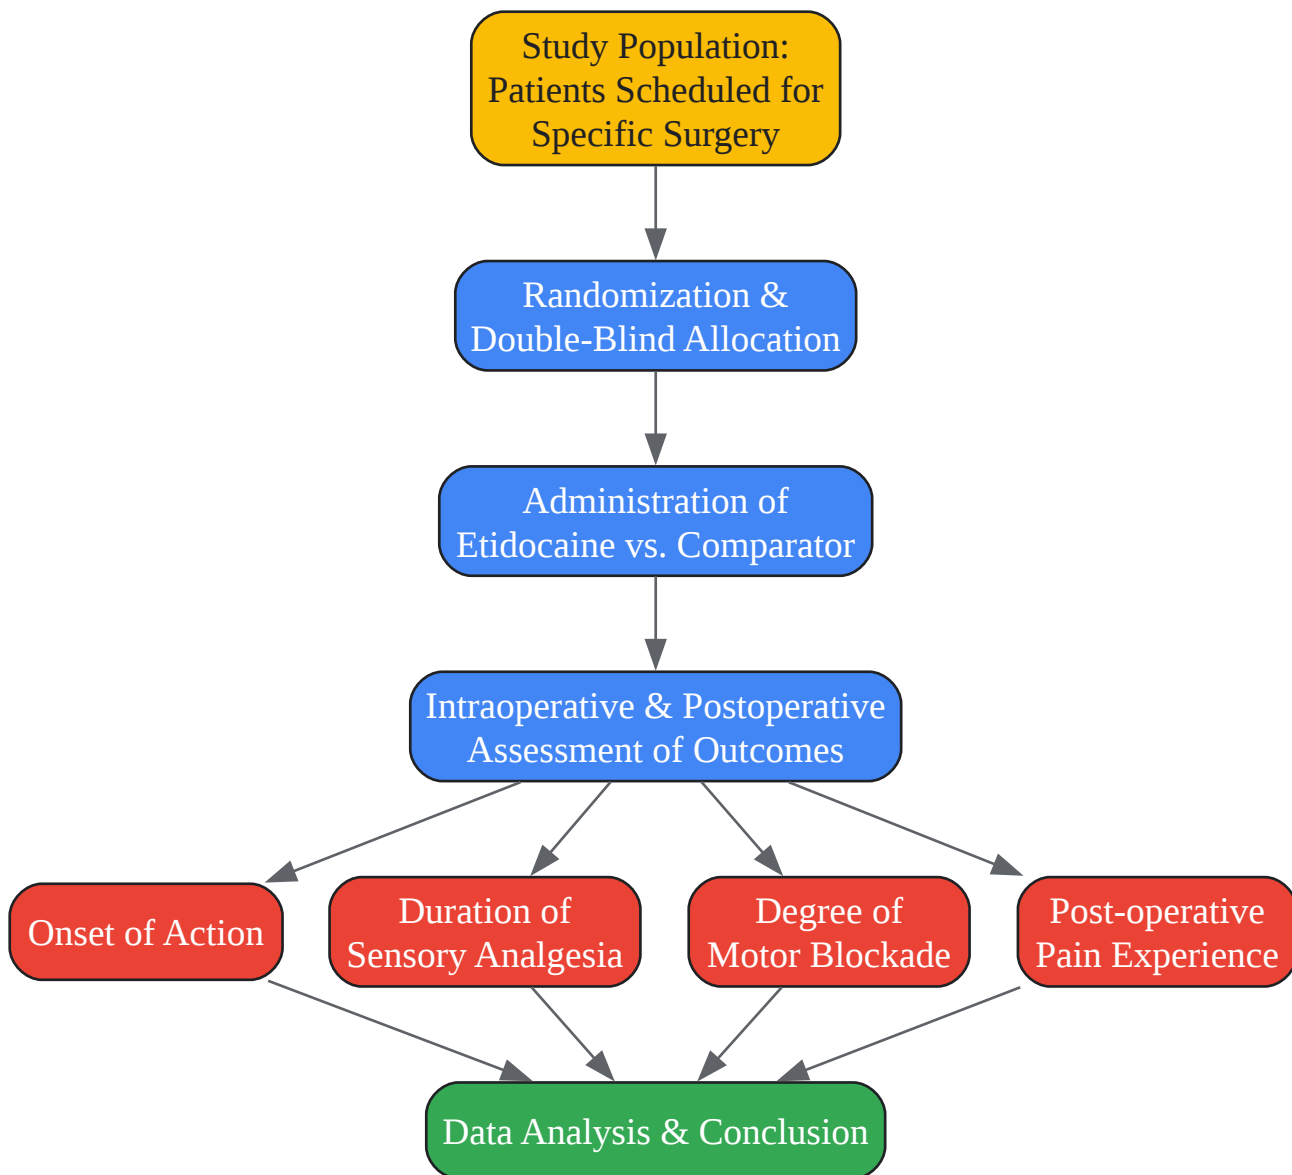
Study Population: Patients Scheduled for Specific Surgery

Randomization & Double-Blind Allocation

Administration of Etidocaine vs. Comparator

Intraoperative & Postoperative Assessment of Outcomes

Onset of Action

Duration of Sensory Analgesia

Degree of Motor Blockade

Post-operative Pain Experience

Data Analysis & Conclusion